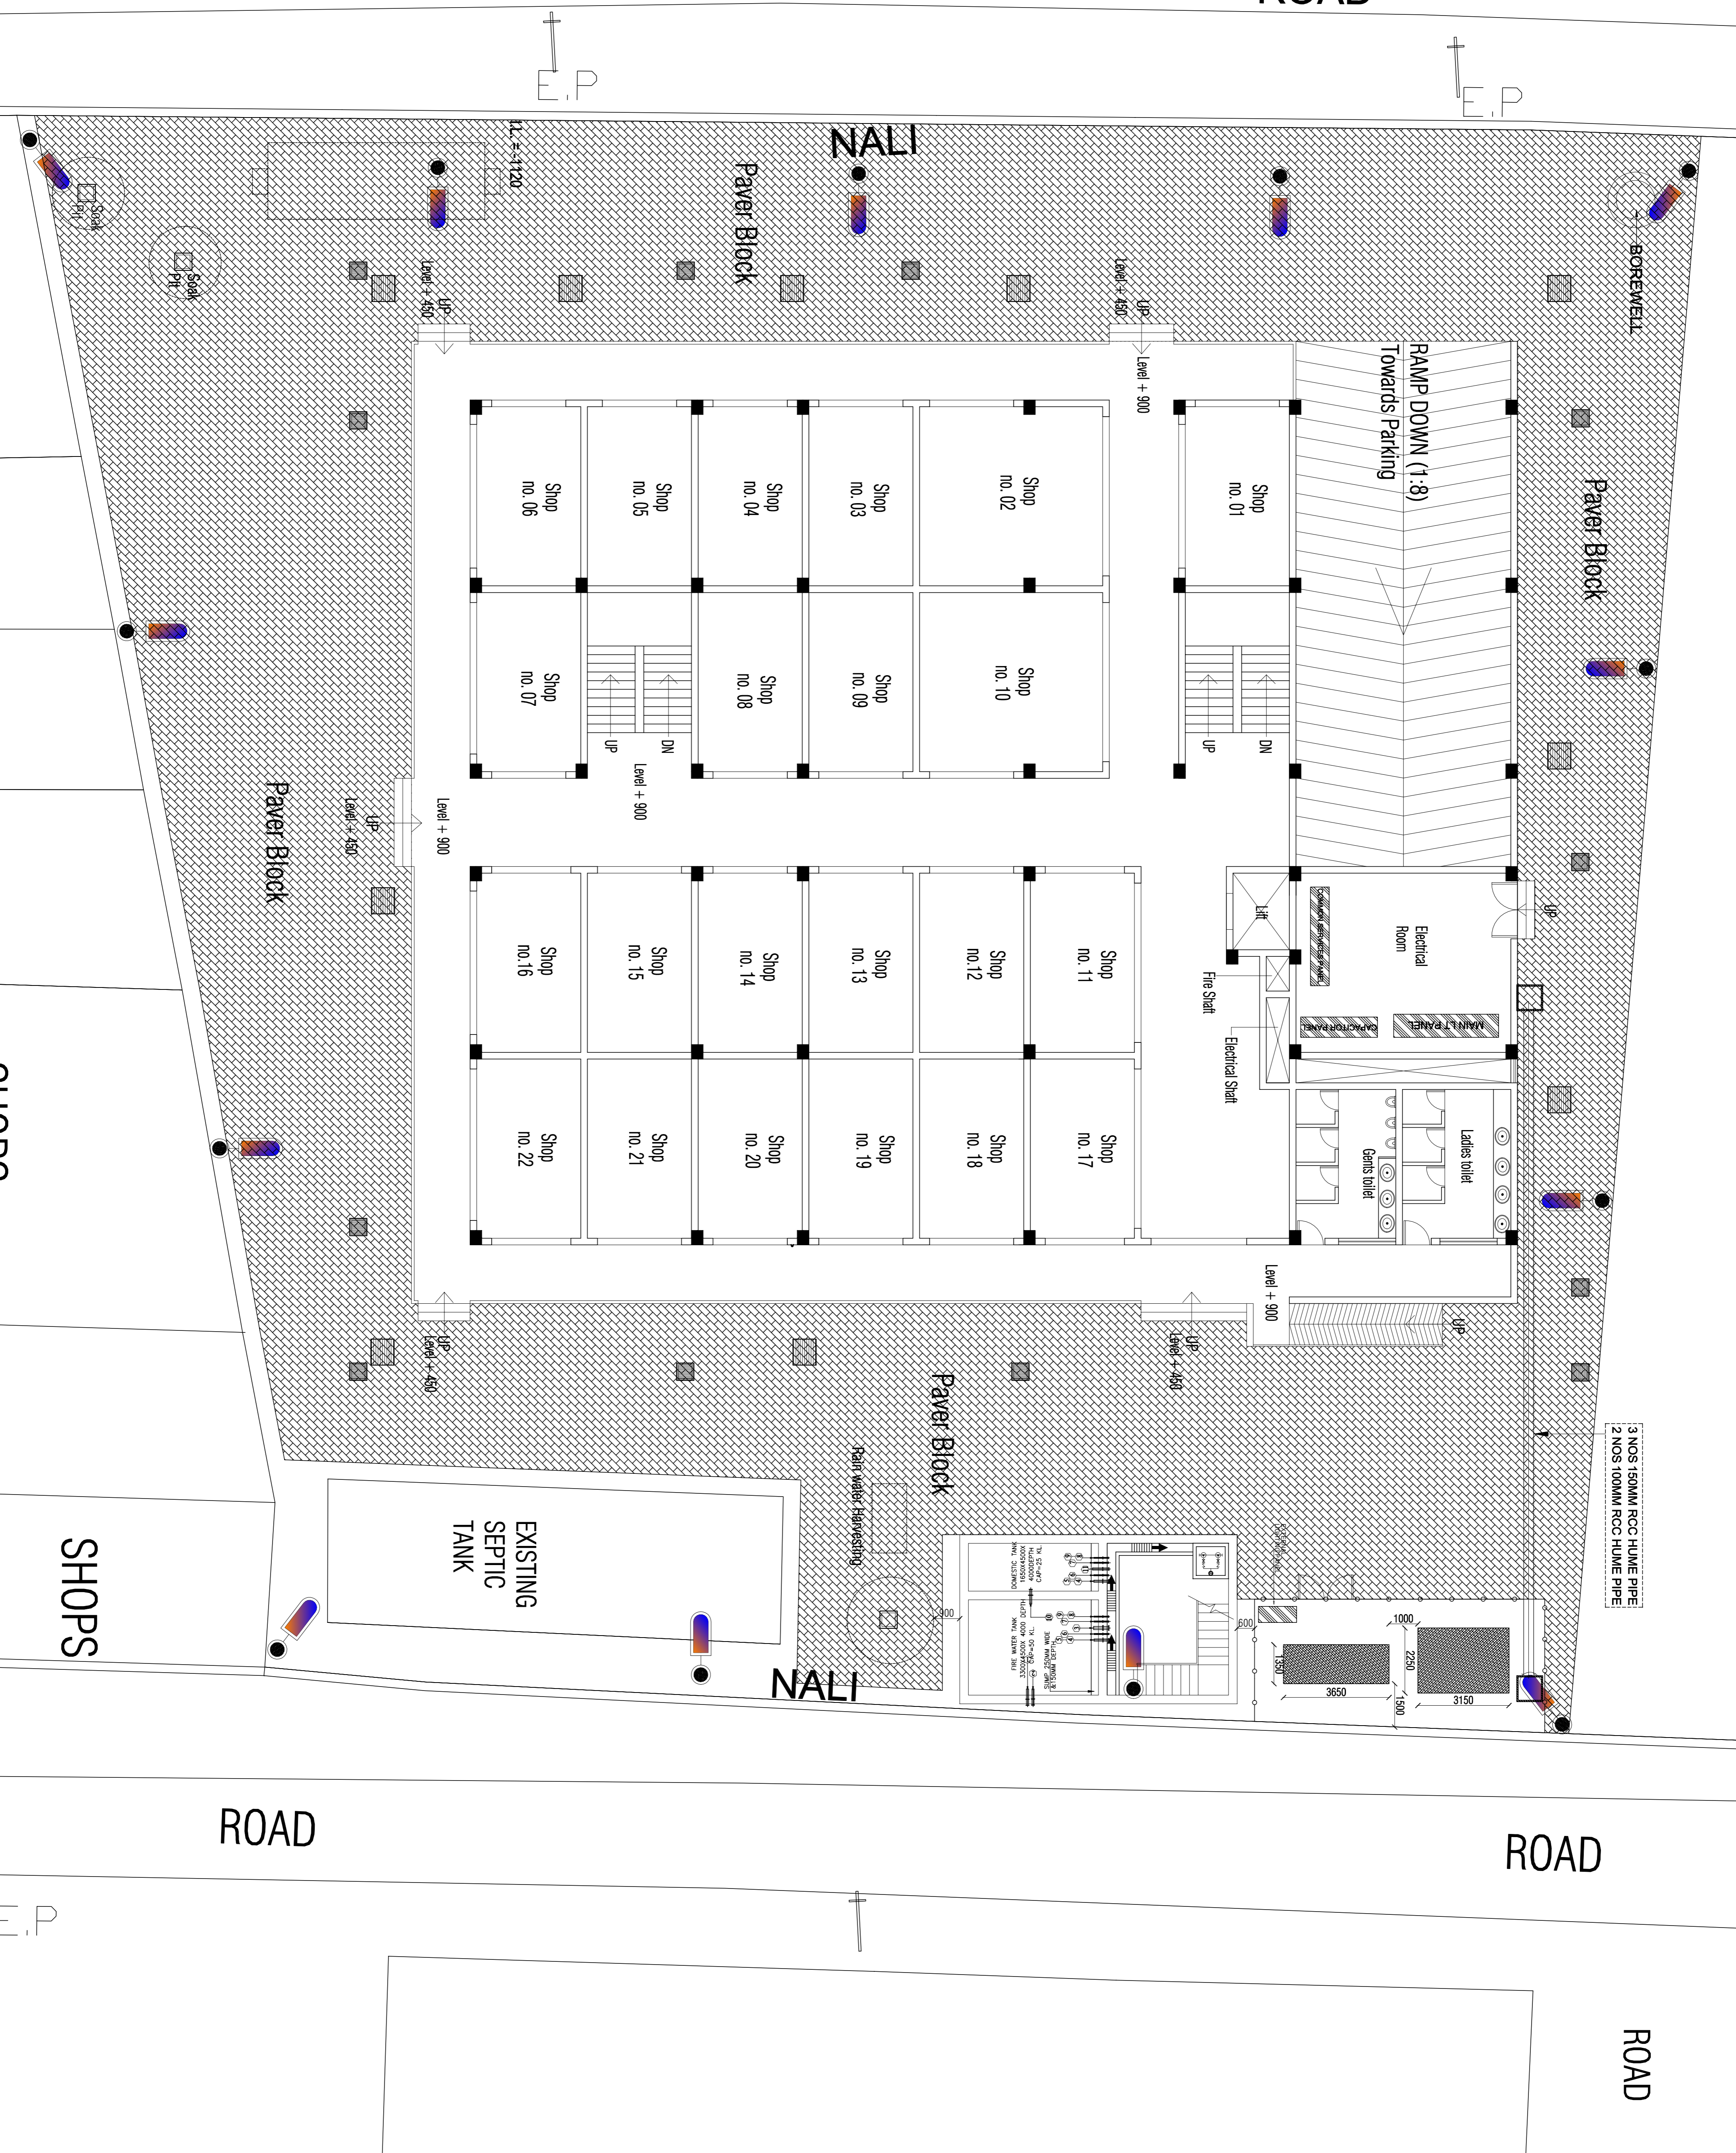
E.P
E.P
NALI
I.L = -1120
Soak Pit
Soak Pit
Paver Block
UP
Level + 450
UP
Level + 450
BOREWELL
Level + 900
RAMP DOWN (1:8)
Towards Parking
Paver Block
Shop no. 06
Shop no. 05
Shop no. 04
Shop no. 03
Shop no. 02
Shop no. 01
Shop no. 07
Shop no. 08
Shop no. 09
Shop no. 10
UP
DN
UP
DN
Level + 900
Paver Block
UP
Level + 450
Level + 900
Shop no.16
Shop no. 15
Shop no. 14
Shop no. 13
Shop no.12
Shop no. 11
Lift
Electrical Room
UP
Fire Shaft
MAIN LT PANEL
CAPACITOR PANEL
Electrical Shaft
Shop no. 22
Shop no. 21
Shop no. 20
Shop no. 19
Shop no. 18
Shop no. 17
Gents toilet
Ladies toilet
Level + 900
UP
UP
Level + 450
UP
Level + 450
Paver Block
Rain water Harvesting
3 NOS 150MM RCC HUME PIPE
2 NOS 100MM RCC HUME PIPE
SHOPS
EXISTING SEPTIC TANK
900
600
1000
2250
1350
3650
1500
3150
NALI
ROAD
ROAD
E.P
ROAD